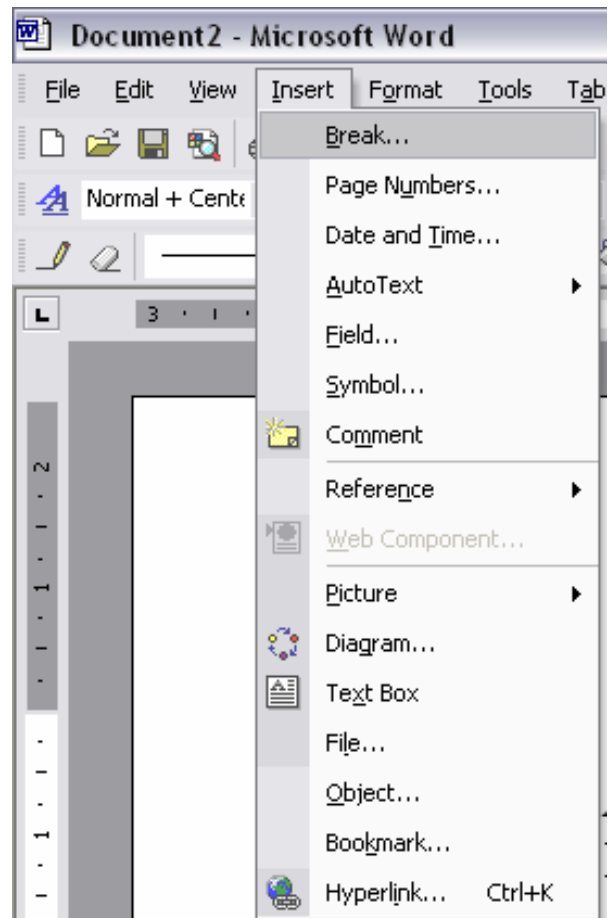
Document2 - Microsoft Word

File Edit View Insert Format Tools Tab

Normal + Cente

3 · ı ·

Break...
Page Numbers...
Date and Time...
AutoText
Field...
Symbol...
Comment
Reference
Web Component...
Picture
Diagram...
Text Box
File...
Object...
Bookmark...
Hyperlink... Ctrl+K

2 · 1 · · 1